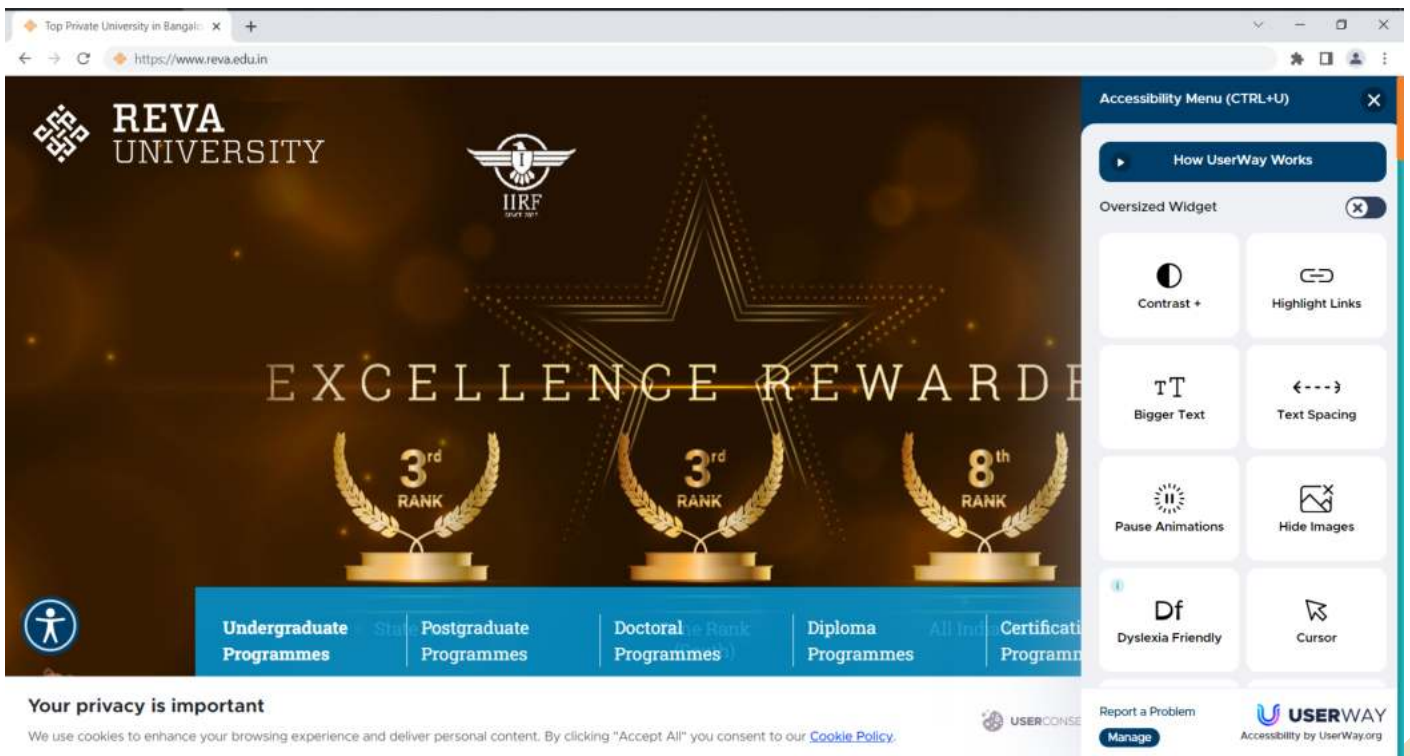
Top Private University in Bangalo ×

https://www.reva.edu.in

REVA UNIVERSITY

IIRF

EXCELLENCE REWARDE

3rd RANK

3rd RANK

8th RANK

Undergraduate Programmes

Postgraduate Programmes

Doctoral Programmes

Diploma Programmes

Certificati Programm

Accessibility Menu (CTRL+U)

How UserWay Works

Oversized Widget

Contrast +

Highlight Links

Bigger Text

Text Spacing

Pause Animations

Hide Images

Dyslexia Friendly

Cursor

Report a Problem

Manage

USERWAY

Accessibility by UserWay.org

Your privacy is important

We use cookies to enhance your browsing experience and deliver personal content. By clicking "Accept All" you consent to our Cookie Policy.

USERCONSE